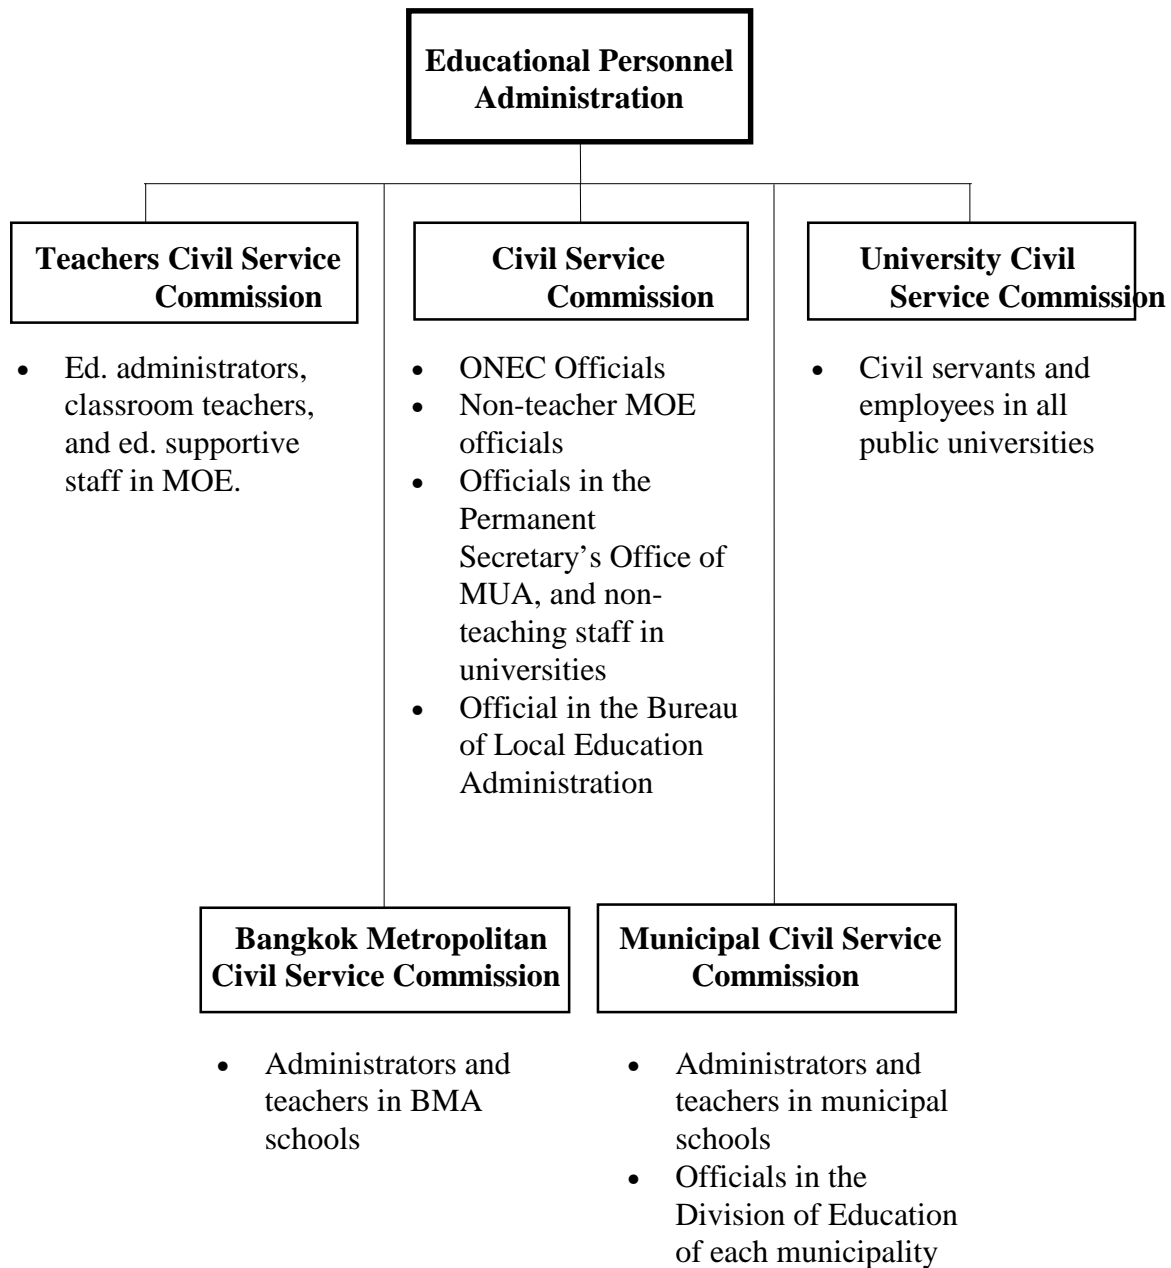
Educational Personnel Administration

Teachers Civil Service Commission

- Ed. administrators, classroom teachers, and ed. supportive staff in MOE.

Civil Service Commission

- ONEC Officials
- Non-teacher MOE officials
- Officials in the Permanent Secretary's Office of MUA, and non-teaching staff in universities
- Official in the Bureau of Local Education Administration

University Civil Service Commission

- Civil servants and employees in all public universities

Bangkok Metropolitan Civil Service Commission

- Administrators and teachers in BMA schools

Municipal Civil Service Commission

- Administrators and teachers in municipal schools
- Officials in the Division of Education of each municipality